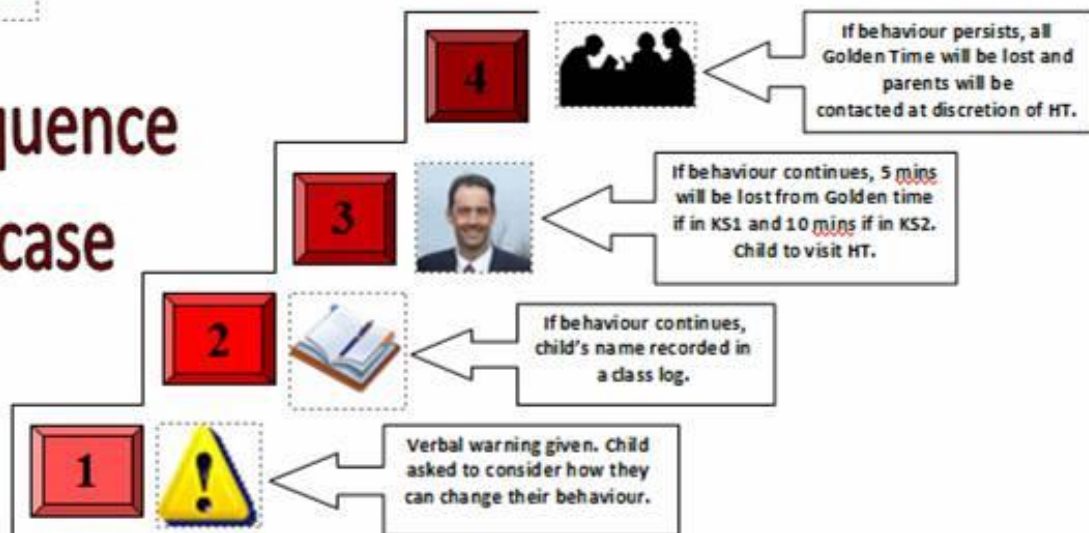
quence

case

4

If behaviour persists, all Golden Time will be lost and parents will be contacted at discretion of HT.

3

If behaviour continues, 5 mins will be lost from Golden time if in KS1 and 10 mins if in KS2. Child to visit HT.

2

If behaviour continues, child's name recorded in a class log.

1

Verbal warning given. Child asked to consider how they can change their behaviour.